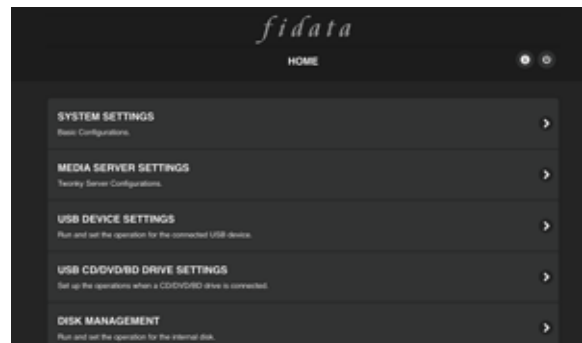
fidata

HOME

SYSTEM SETTINGS
Basic Configurations.

MEDIA SERVER SETTINGS
Twonky Server Configurations.

USB DEVICE SETTINGS
Run and set the operation for the connected USB device.

USB CD/DVD/BD DRIVE SETTINGS
Set up the operations when a CD/DVD/BD drive is connected.

DISK MANAGEMENT
Run and set the operation for the internal disk.